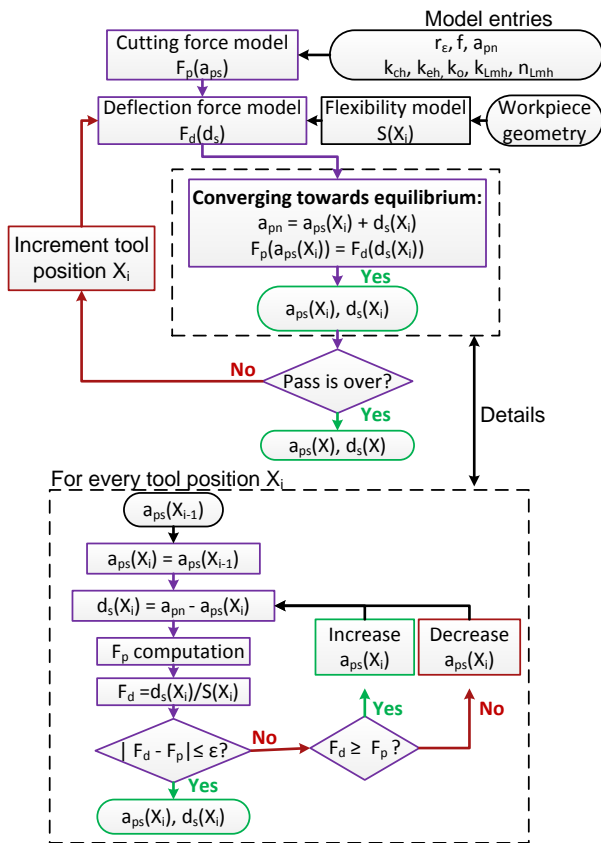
Model entries

Cutting force model
$F_p(a_{ps})$

$r_\varepsilon$, f, $a_{pn}$
$k_{ch}$, $k_{eh}$, $k_o$, $k_{Lmh}$, $n_{Lmh}$

Deflection force model
$F_d(d_s)$

Flexibility model
$S(X_i)$

Workpiece geometry

Converging towards equilibrium:
$a_{pn} = a_{ps}(X_i) + d_s(X_i)$
$F_p(a_{ps}(X_i)) = F_d(d_s(X_i))$

Increment tool position $X_i$

Yes

$a_{ps}(X_i)$, $d_s(X_i)$

No

Pass is over?

Yes

Details

$a_{ps}(X)$, $d_s(X)$

For every tool position $X_i$

$a_{ps}(X_{i-1})$

$a_{ps}(X_i) = a_{ps}(X_{i-1})$

$d_s(X_i) = a_{pn} - a_{ps}(X_i)$

Increase
$a_{ps}(X_i)$

Decrease
$a_{ps}(X_i)$

$F_p$ computation

$F_d = d_s(X_i)/S(X_i)$

Yes

No

$|F_d - F_p| \leq \varepsilon$?

No

$F_d \geq F_p$ ?

Yes

$a_{ps}(X_i)$, $d_s(X_i)$